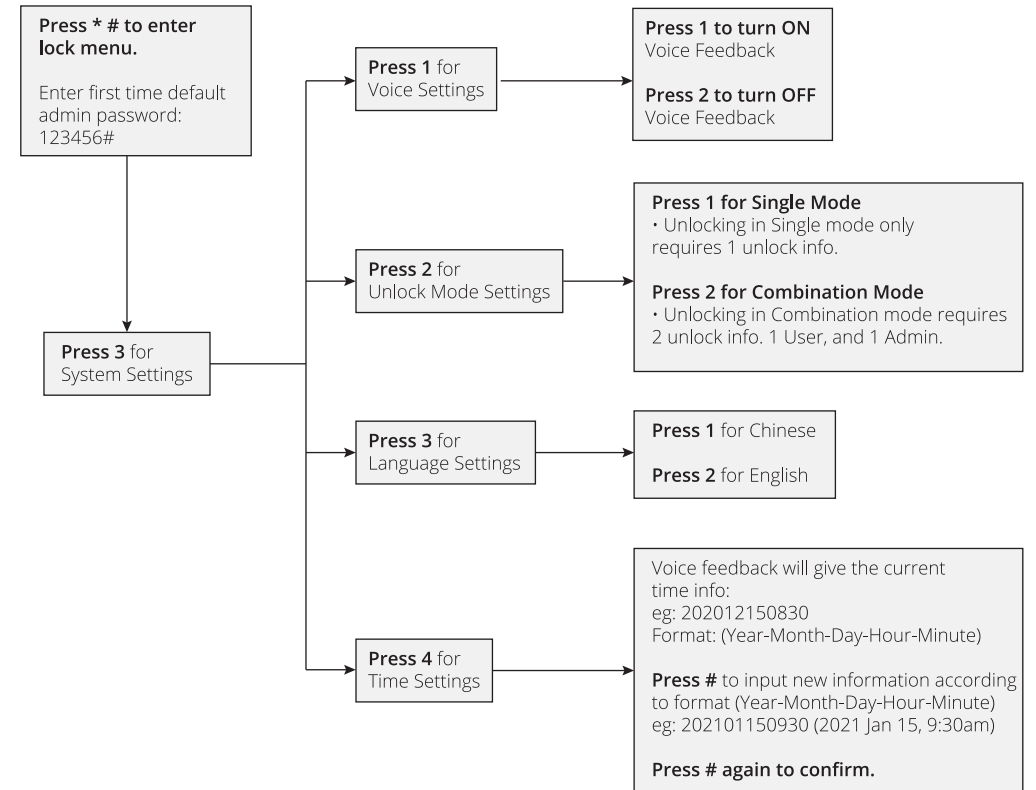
Press * # to enter lock menu.

Enter first time default admin password: 123456#

Press 3 for System Settings

Press 1 for Voice Settings

Press 1 to turn ON Voice Feedback

Press 2 to turn OFF Voice Feedback

Press 2 for Unlock Mode Settings

Press 1 for Single Mode
• Unlocking in Single mode only requires 1 unlock info.

Press 2 for Combination Mode
• Unlocking in Combination mode requires 2 unlock info. 1 User, and 1 Admin.

Press 3 for Language Settings

Press 1 for Chinese

Press 2 for English

Press 4 for Time Settings

Voice feedback will give the current time info:
eg: 202012150830
Format: (Year-Month-Day-Hour-Minute)

Press # to input new information according to format (Year-Month-Day-Hour-Minute)
eg: 202101150930 (2021 Jan 15, 9:30am)

Press # again to confirm.